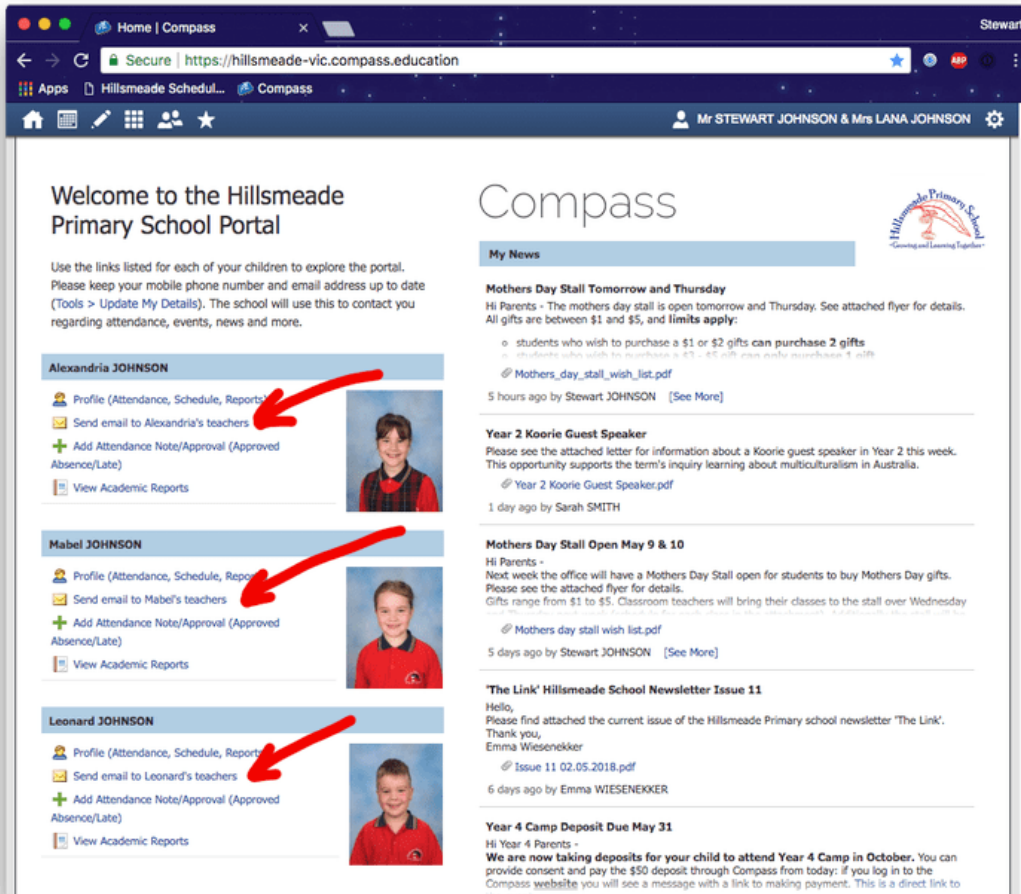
Home | Compass

Stewart

Secure | https://hillsmeade-vic.compass.education

Apps Hillsmeade Schedul... Compass

Mr STEWART JOHNSON & Mrs LANA JOHNSON

Welcome to the Hillsmeade Primary School Portal

Use the links listed for each of your children to explore the portal. Please keep your mobile phone number and email address up to date (Tools > Update My Details). The school will use this to contact you regarding attendance, events, news and more.

Alexandria JOHNSON

Profile (Attendance, Schedule, Reports)
Send email to Alexandria's teachers
Add Attendance Note/Approval (Approved Absence/Late)
View Academic Reports

Mabel JOHNSON

Profile (Attendance, Schedule, Repo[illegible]
Send email to Mabel's teachers
Add Attendance Note/Approval (Approved Absence/Late)
View Academic Reports

Leonard JOHNSON

Profile (Attendance, Schedule, Repo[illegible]
Send email to Leonard's teachers
Add Attendance Note/Approval (Approved Absence/Late)
View Academic Reports

Compass

Hillsmeade Primary School
~Growing and Learning Together~

My News

Mothers Day Stall Tomorrow and Thursday
Hi Parents - The mothers day stall is open tomorrow and Thursday. See attached flyer for details. All gifts are between $1 and $5, and limits apply:
students who wish to purchase a $1 or $2 gifts can purchase 2 gifts
students who wish to purchase a $3 - $5 gift can only purchase 1 gift
Mothers_day_stall_wish_list.pdf
5 hours ago by Stewart JOHNSON [See More]

Year 2 Koorie Guest Speaker
Please see the attached letter for information about a Koorie guest speaker in Year 2 this week. This opportunity supports the term's inquiry learning about multiculturalism in Australia.
Year 2 Koorie Guest Speaker.pdf
1 day ago by Sarah SMITH

Mothers Day Stall Open May 9 & 10
Hi Parents -
Next week the office will have a Mothers Day Stall open for students to buy Mothers Day gifts. Please see the attached flyer for details.
Gifts range from $1 to $5. Classroom teachers will bring their classes to the stall over Wednesday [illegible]
Mothers day stall wish list.pdf
5 days ago by Stewart JOHNSON [See More]

'The Link' Hillsmeade School Newsletter Issue 11
Hello,
Please find attached the current issue of the Hillsmeade Primary school newsletter 'The Link'.
Thank you,
Emma Wiesenekker
Issue 11 02.05.2018.pdf
6 days ago by Emma WIESENEKKER

Year 4 Camp Deposit Due May 31
Hi Year 4 Parents -
We are now taking deposits for your child to attend Year 4 Camp in October. You can provide consent and pay the $50 deposit through Compass from today: if you log in to the Compass website you will see a message with a link to making payment. This is a direct link to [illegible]